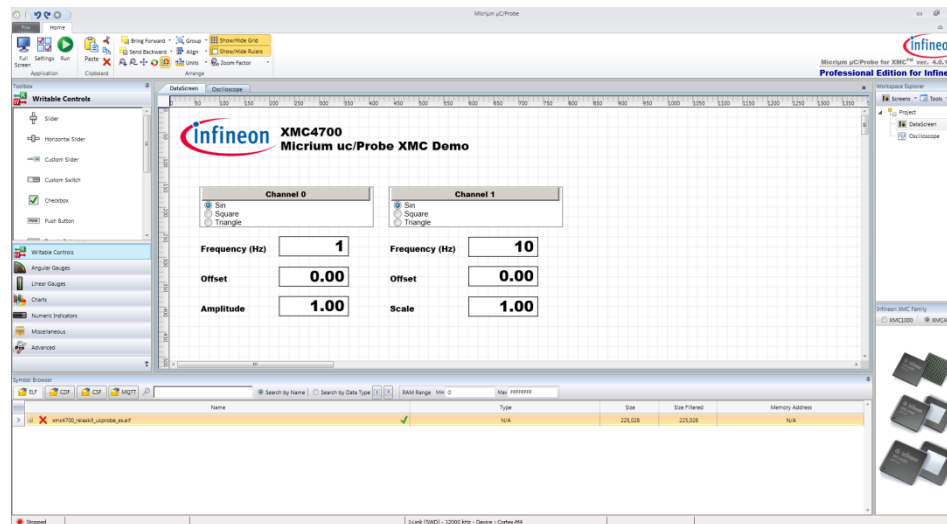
Micrium µC/Probe

File Home

Full Screen Settings Run Paste
Application Clipboard
Bring Forward Send Backward Group Align Show/Hide Grid Show/Hide Rulers Units Zoom Factor
Arrange

Infineon
Micrium µC/Probe for XMC™ ver. 4.0.1
Professional Edition for Infineon

Toolbox
Writable Controls
Slider
Horizontal Slider
Custom Slider
Custom Switch
Checkbox
Push Button
Writable Controls
Angular Gauges
Linear Gauges
Charts
Numeric Indicators
Miscellaneous
Advanced

DataScreen Oscilloscope

50 100 150 200 250 300 350 400 450 500 550 600 650 700 750 800 850 900 950 1000 1050 1100 1150 1200 1250 1300 1350

infineon XMC4700
Micrium uc/Probe XMC Demo

Channel 0
Sin
Square
Triangle

Channel 1
Sin
Square
Triangle

Frequency (Hz) 1
Offset 0.00
Amplitude 1.00

Frequency (Hz) 10
Offset 0.00
Scale 1.00

Workspace Explorer
Screens Tools
Project
DataScreen
Oscilloscope

Infineon XMC Family
XMC1000 XMC4

Symbol Browser
ELF CDF CSF MQTT
Search by Name Search by Data Type RAM Range Min 0 Max FFFFFFFF

| Name | Type | Size | Size Filtered | Memory Address |
|---|---|---|---|---|
| xmc4700_relaxkit_ucprobe_ex.elf | N/A | 225,028 | 225,028 | N/A |

Stopped
J-Link (SWD) - 12000 kHz - Device : Cortex-M4